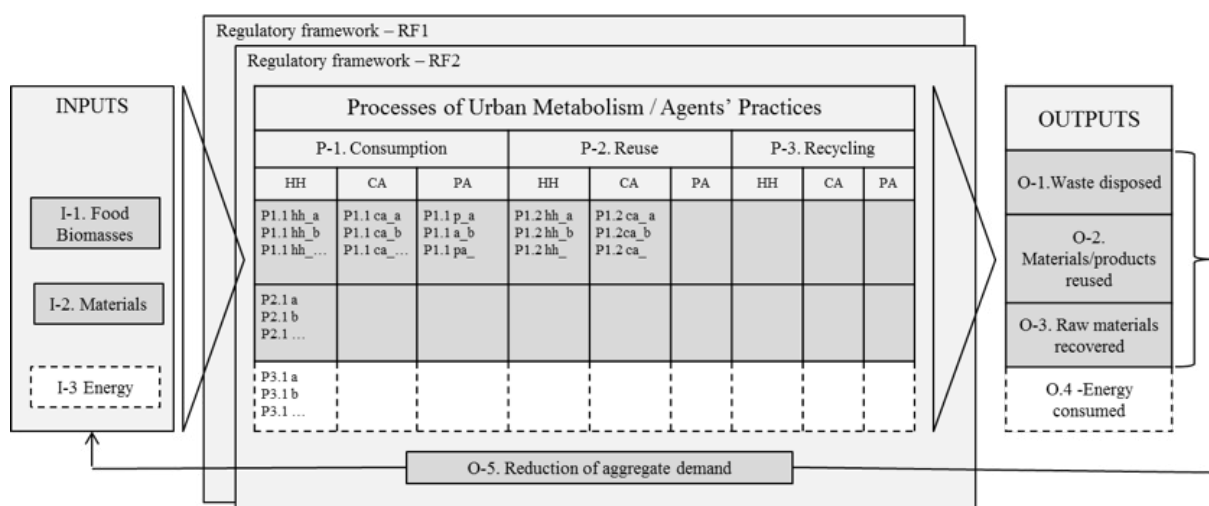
Regulatory framework – RF1

Regulatory framework – RF2

INPUTS

I-1. Food Biomasses

I-2. Materials

I-3 Energy

Processes of Urban Metabolism / Agents' Practices

| P-1. Consumption | | | P-2. Reuse | | | P-3. Recycling | | |
|---|---|---|---|---|---|---|---|---|
| HH | CA | PA | HH | CA | PA | HH | CA | PA |
| P1.1 hh_a P1.1 hh_b P1.1 hh_… | P1.1 ca_a P1.1 ca_b P1.1 ca_… | P1.1 p_a P1.1 a_b P1.1 pa_ | P1.2 hh_a P1.2 hh_b P1.2 hh_ | P1.2 ca_a P1.2ca_b P1.2 ca_ | | | | |
| P2.1 a P2.1 b P2.1 … | | | | | | | | |
| P3.1 a P3.1 b P3.1 … | | | | | | | | |

OUTPUTS

O-1.Waste disposed

O-2. Materials/products reused

O-3. Raw materials recovered

O.4 -Energy consumed

O-5. Reduction of aggregate demand